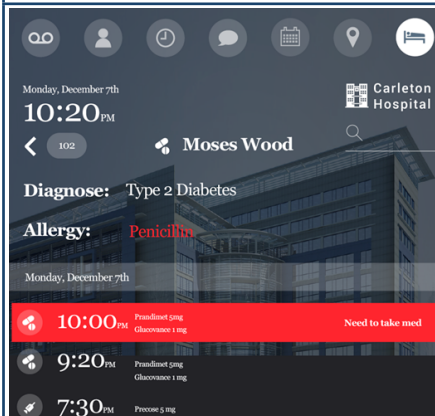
Monday, December 7th

10:20PM

Carleton Hospital

102

Moses Wood

Diagnose: Type 2 Diabetes

Allergy: Penicillin

Monday, December 7th

10:00PM Prandimet 5mg Glucovance 1 mg Need to take med

9:20PM Prandimet 5mg Glucovance 1 mg

7:30PM Precose 5 mg